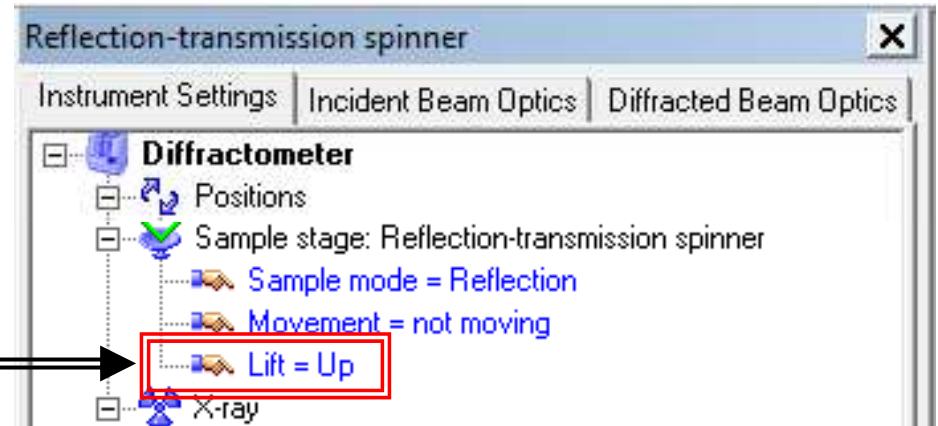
Reflection-transmission spinner

X

Instrument Settings | Incident Beam Optics | Diffracted Beam Optics

Diffractometer
Positions
Sample stage: Reflection-transmission spinner
Sample mode = Reflection
Movement = not moving
Lift = Up
X-ray